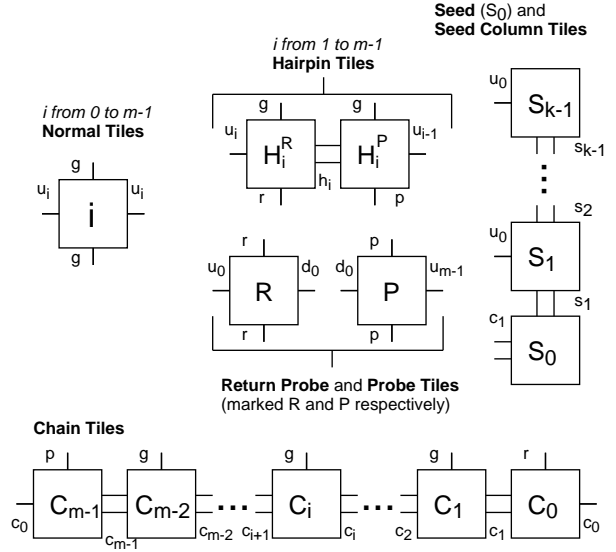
Seed ($S_0$) and
Seed Column Tiles

i from 1 to m-1
Hairpin Tiles

i from 0 to m-1
Normal Tiles

g
$u_i$
i
$u_i$
g

g
g
$u_i$
$H_i^R$
$H_i^P$
$u_{i-1}$
$h_i$
r
p

$u_0$
$S_{k-1}$
$s_{k-1}$
⋮
$s_2$
$u_0$
$S_1$
$s_1$
$c_1$
$S_0$

r
$u_0$
R
$d_0$
r

p
$d_0$
P
$u_{m-1}$
p

Return Probe and Probe Tiles
(marked R and P respectively)

Chain Tiles

p
$c_0$
$C_{m-1}$
$c_{m-1}$
g
$C_{m-2}$
$c_{m-2}$
$c_{i+1}$
g
$C_i$
$c_i$
$c_2$
g
$C_1$
$c_1$
r
$C_0$
$c_0$